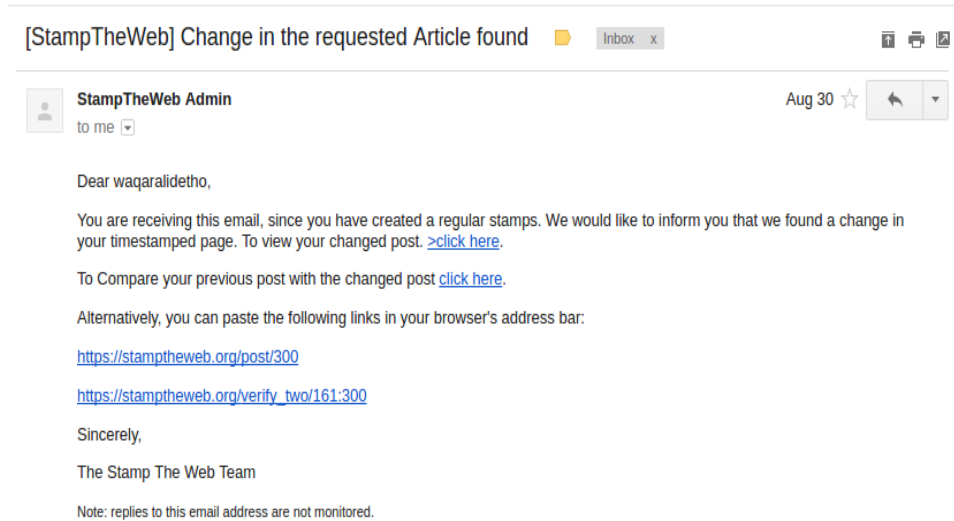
[StampTheWeb] Change in the requested Article found

Inbox x

StampTheWeb Admin
to me

Aug 30

Dear waqaralidetho,

You are receiving this email, since you have created a regular stamps. We would like to inform you that we found a change in your timestamped page. To view your changed post. >click here.

To Compare your previous post with the changed post click here.

Alternatively, you can paste the following links in your browser's address bar:

https://stamptheweb.org/post/300

https://stamptheweb.org/verify_two/161:300

Sincerely,

The Stamp The Web Team

Note: replies to this email address are not monitored.